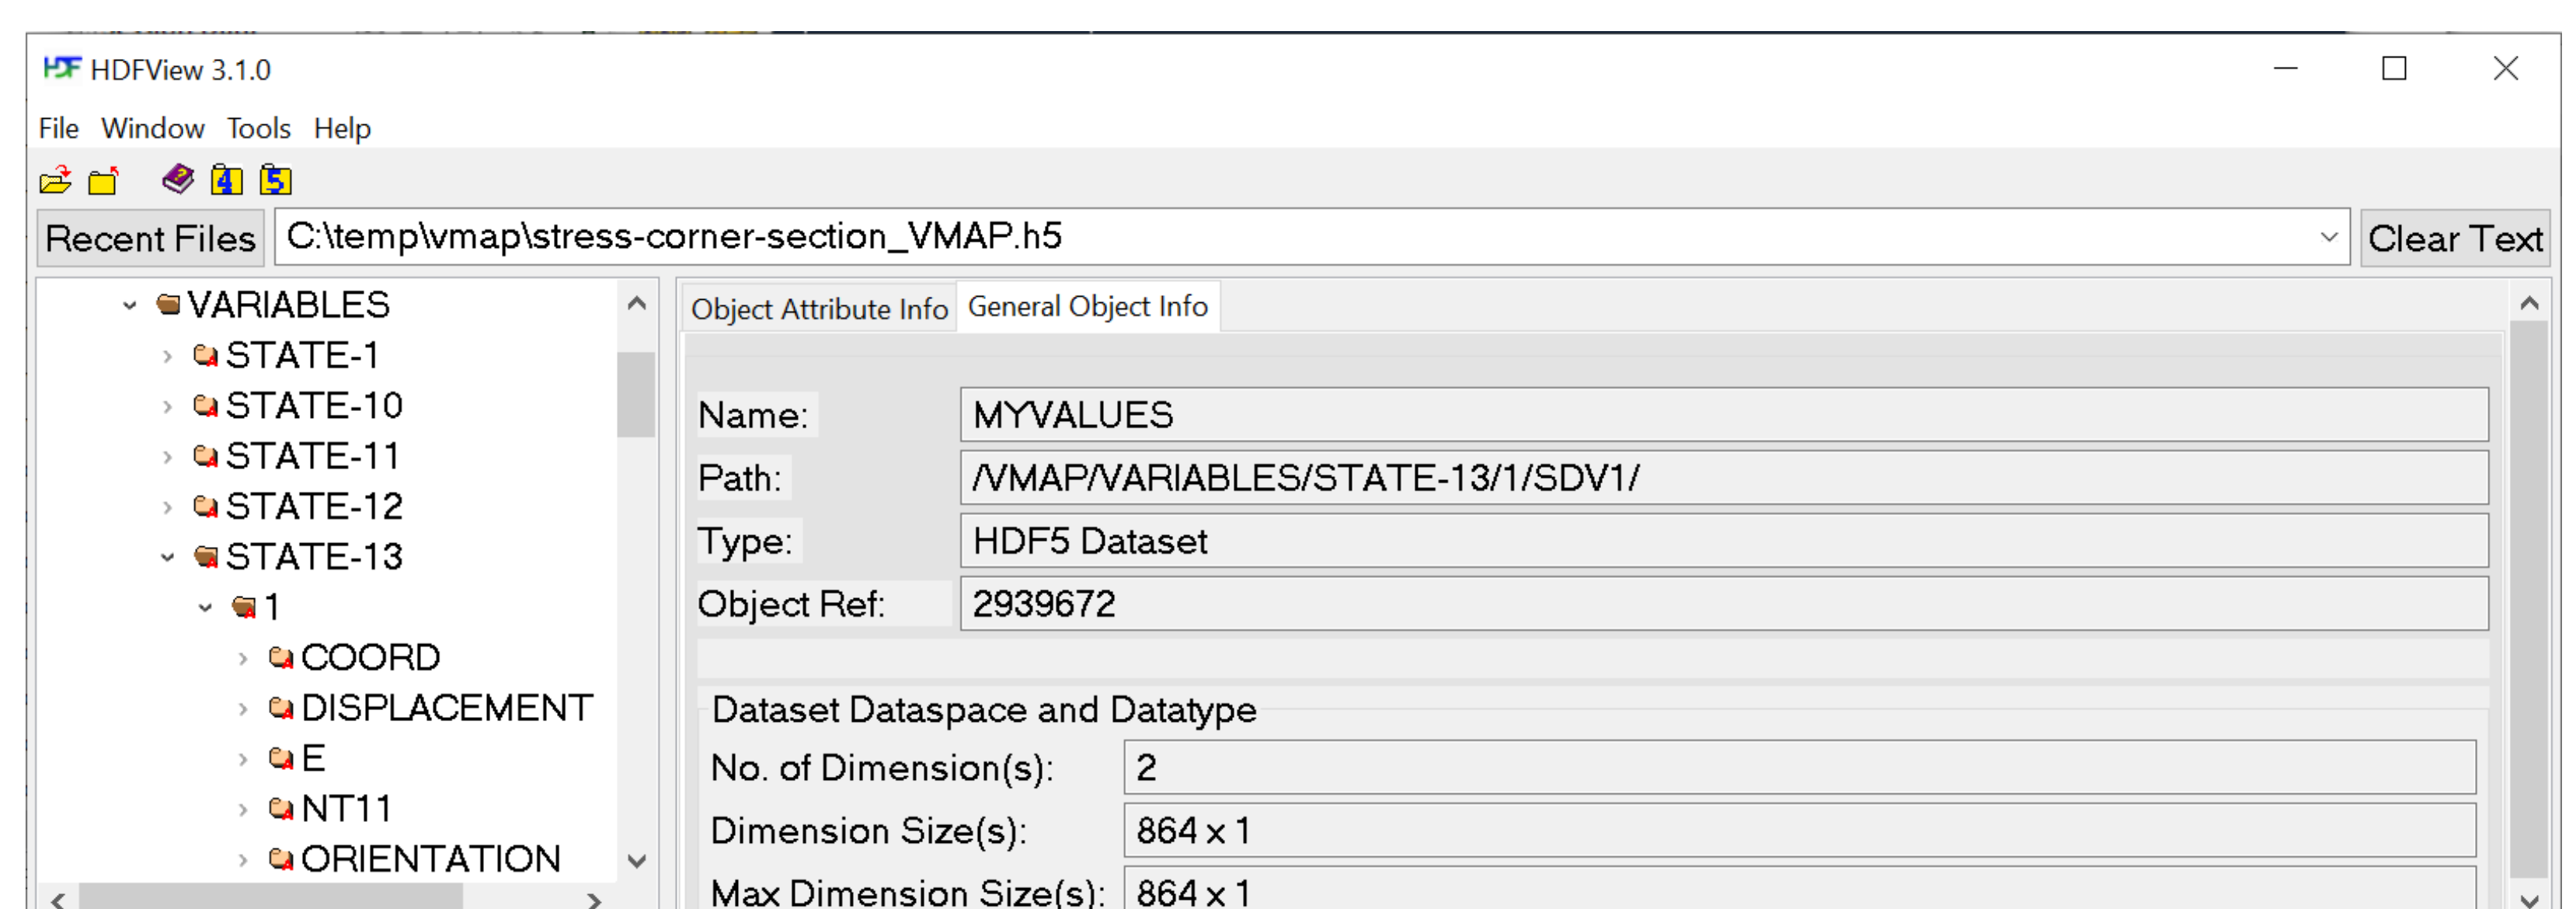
HDFView 3.1.0

File Window Tools Help

4 5

Recent Files C:\temp\vmap\stress-corner-section_VMAP.h5 Clear Text

VARIABLES
STATE-1
STATE-10
STATE-11
STATE-12
STATE-13
1
COORD
DISPLACEMENT
E
NT11
ORIENTATION

Object Attribute Info General Object Info

Name: MYVALUES
Path: /VMAP/VARIABLES/STATE-13/1/SDV1/
Type: HDF5 Dataset
Object Ref: 2939672

Dataset Dataspace and Datatype
No. of Dimension(s): 2
Dimension Size(s): 864 x 1
Max Dimension Size(s): 864 x 1